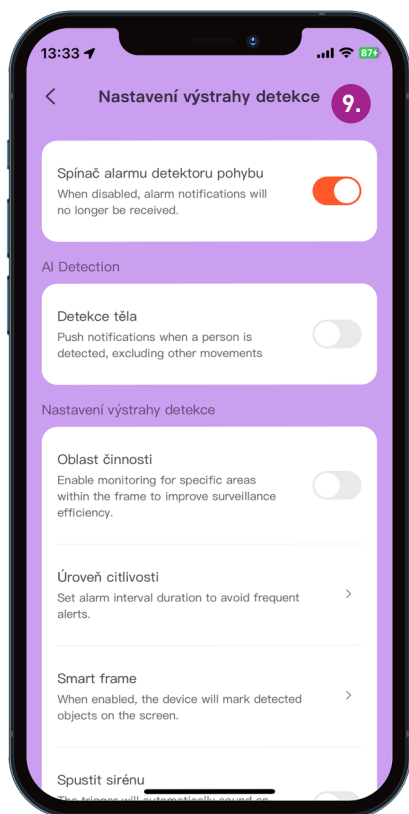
13:33

87+

Nastavení výstrahy detekce

9.

Spínač alarmu detektoru pohybu
When disabled, alarm notifications will no longer be received.

AI Detection

Detekce těla
Push notifications when a person is detected, excluding other movements

Nastavení výstrahy detekce

Oblast činnosti
Enable monitoring for specific areas within the frame to improve surveillance efficiency.

Úroveň citlivosti
Set alarm interval duration to avoid frequent alerts.

Smart frame
When enabled, the device will mark detected objects on the screen.

Spustit sirénu
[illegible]